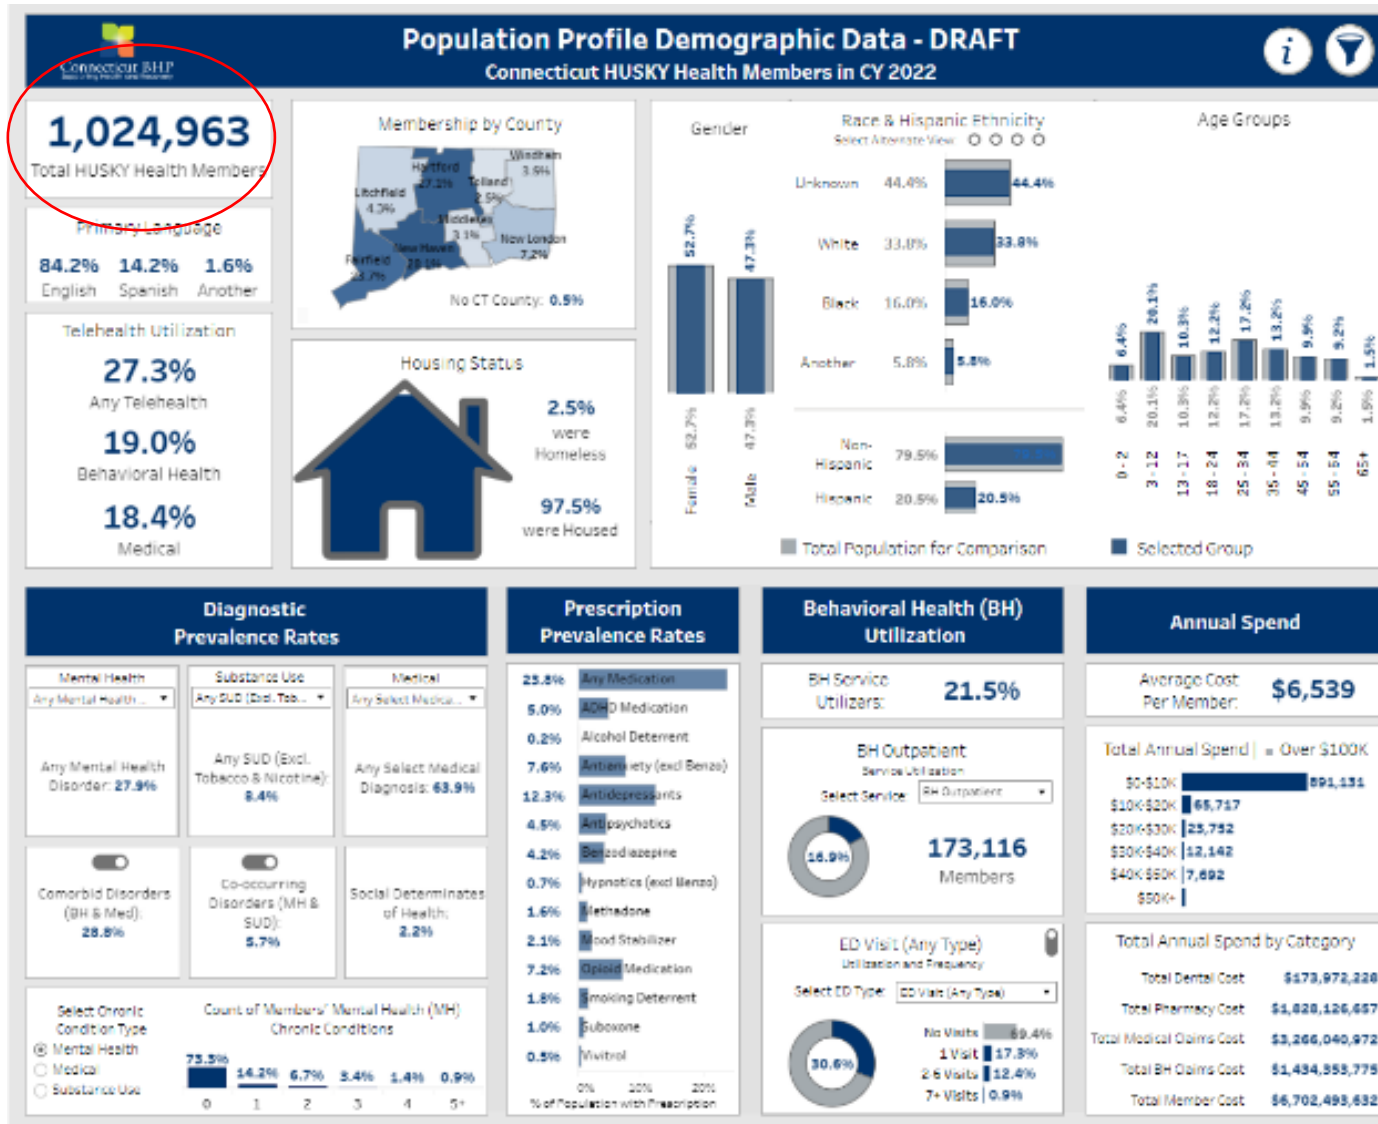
Connecticut BHP

Population Profile Demographic Data - DRAFT
Connecticut HUSKY Health Members in CY 2022

1,024,963
Total HUSKY Health Members

Primary Language
84.2% English
14.2% Spanish
1.6% Another

Telehealth Utilization
27.3%
Any Telehealth
19.0%
Behavioral Health
18.4%
Medical

Membership by County
Hartford 27.2%
Windham 3.6%
Tolland 2.5%
Litchfield 4.3%
Middlesex 3.1%
New London 7.2%
New Haven 28.1%
Fairfield 24.7%
No CT County: 0.5%

Housing Status
2.5% were Homeless
97.5% were Housed

Gender
52.7% Female 52.7%
47.3% Male 47.3%

Race & Hispanic Ethnicity
Select Alternate View:
Unknown 44.4% 44.4%
White 33.8% 33.8%
Black 16.0% 16.0%
Another 5.8% 5.8%
Non-Hispanic 79.5% 79.5%
Hispanic 20.5% 20.5%

Age Groups
0 - 2 6.4% 6.4%
3 - 12 20.1% 20.1%
13 - 17 10.3% 10.3%
18 - 24 12.2% 12.2%
25 - 34 17.2% 17.2%
35 - 44 13.2% 13.2%
45 - 54 9.9% 9.9%
55 - 64 9.2% 9.2%
65+ 1.5% 1.5%

Total Population for Comparison
Selected Group

Diagnostic Prevalence Rates
Mental Health
Any Mental Health ...
Any Mental Health Disorder: 27.9%
Substance Use
Any SUD (Excl. Tob...
Any SUD (Excl. Tobacco & Nicotine): 8.4%
Medical
Any Select Medica...
Any Select Medical Diagnosis: 63.9%
Comorbid Disorders (BH & Med): 28.8%
Co-occurring Disorders (MH & SUD): 5.7%
Social Determinates of Health: 2.2%

Select Chronic Condition Type
Mental Health
Medical
Substance Use
Count of Members' Mental Health (MH) Chronic Conditions
73.5% 14.2% 6.7% 3.4% 1.4% 0.9%
0 1 2 3 4 5+

Prescription Prevalence Rates
25.8% Any Medication
5.0% ADHD Medication
0.2% Alcohol Deterrent
7.6% Antianxiety (excl Benzo)
12.3% Antidepressants
4.5% Antipsychotics
4.2% Benzodiazepine
0.7% Hypnotics (excl Benzo)
1.6% Methadone
2.1% Mood Stabilizer
7.2% Opioid Medication
1.8% Smoking Deterrent
1.0% Suboxone
0.5% Vivitrol
0% 10% 20%
% of Population with Prescription

Behavioral Health (BH) Utilization
BH Service Utilizers: 21.5%
BH Outpatient
Service Utilization
Select Service: BH Outpatient
16.9%
173,116
Members
ED Visit (Any Type)
Utilization and Frequency
Select ED Type: ED Visit (Any Type)
30.6%
No Visits 69.4%
1 Visit 17.3%
2-6 Visits 12.4%
7+ Visits 0.9%

Annual Spend
Average Cost Per Member: $6,539
Total Annual Spend | Over $100K
$0-$10K 891,131
$10K-$20K 65,717
$20K-$30K 23,752
$30K-$40K 12,142
$40K-$50K 7,692
$50K+
Total Annual Spend by Category
Total Dental Cost $173,972,228
Total Pharmacy Cost $1,828,126,657
Total Medical Claims Cost $3,266,040,972
Total BH Claims Cost $1,434,353,775
Total Member Cost $6,702,493,632